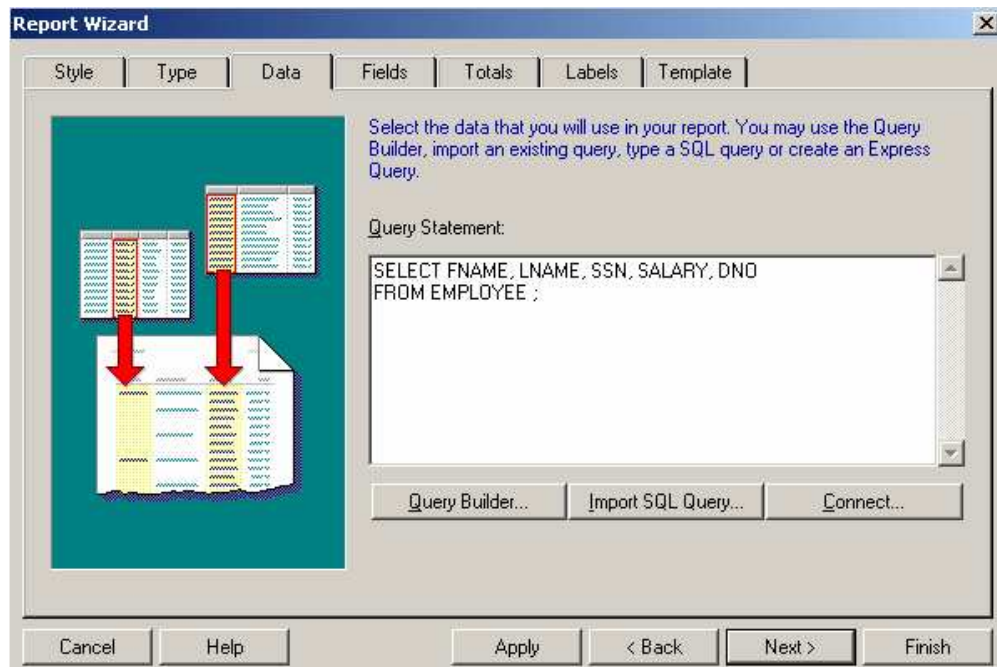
Report Wizard

×

Style | Type | Data | Fields | Totals | Labels | Template

Select the data that you will use in your report. You may use the Query Builder, import an existing query, type a SQL query or create an Express Query.

Query Statement:

SELECT FNAME, LNAME, SSN, SALARY, DNO
FROM EMPLOYEE ;

Query Builder... | Import SQL Query... | Connect...

Cancel | Help | Apply | < Back | Next > | Finish